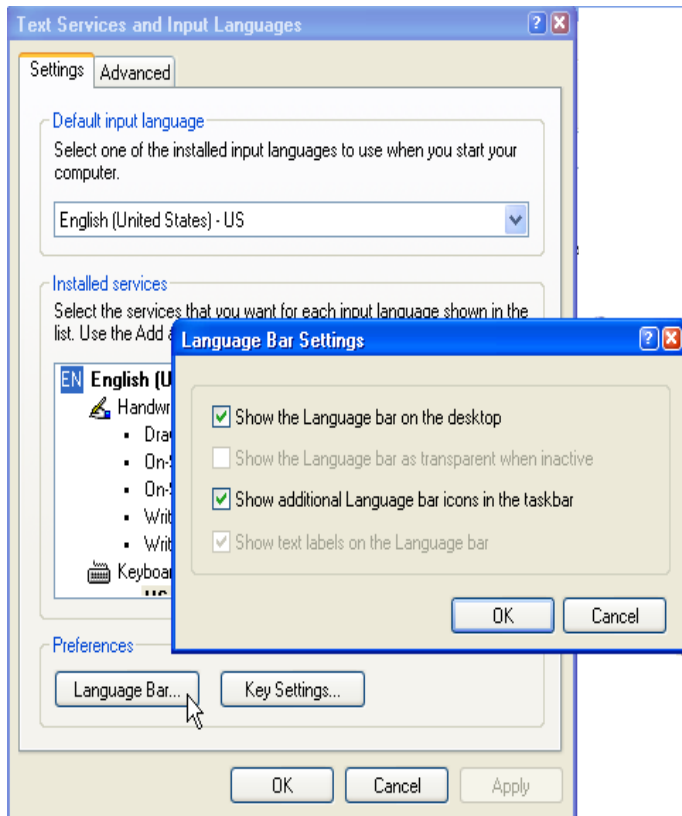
Text Services and Input Languages

Settings Advanced

Default input language

Select one of the installed input languages to use when you start your computer.

English (United States) - US

Installed services

Select the services that you want for each input language shown in the list. Use the Add a

EN English (U

Handwr

Dra

On-

On-

Writ

Writ

Keyboar

US

Preferences

Language Bar... Key Settings...

OK Cancel Apply

Language Bar Settings

Show the Language bar on the desktop

Show the Language bar as transparent when inactive

Show additional Language bar icons in the taskbar

Show text labels on the Language bar

OK Cancel